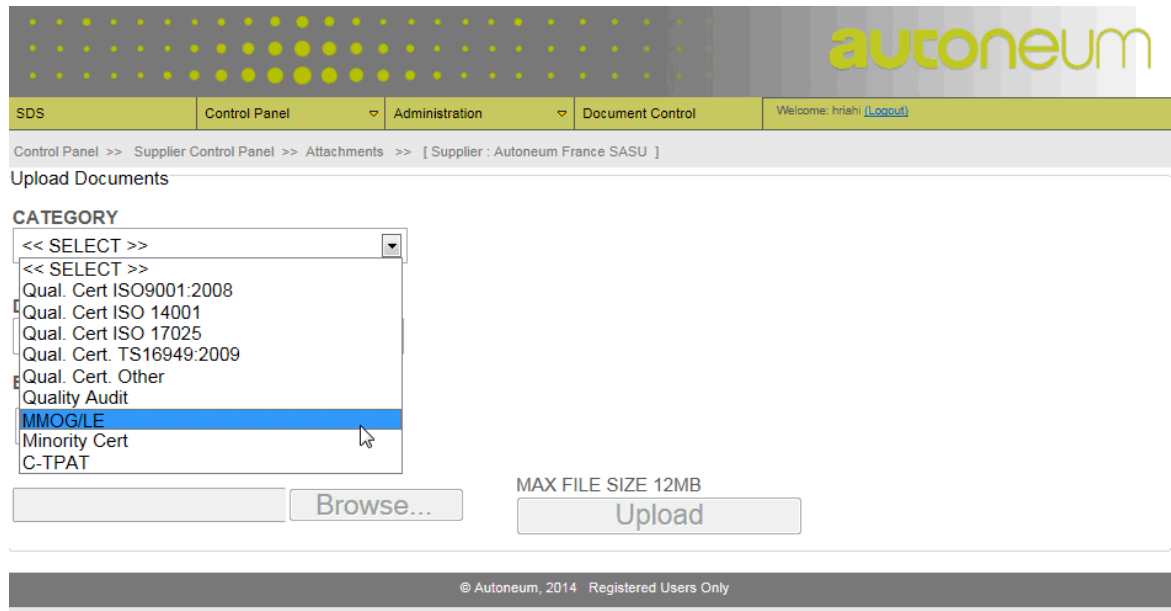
autoneum

SDS | Control Panel | Administration | Document Control | Welcome: hriahi (Logout)

Control Panel >> Supplier Control Panel >> Attachments >> [ Supplier : Autoneum France SASU ]

Upload Documents

CATEGORY

<< SELECT >>

<< SELECT >>
Qual. Cert ISO9001:2008
Qual. Cert ISO 14001
Qual. Cert ISO 17025
Qual. Cert. TS16949:2009
Qual. Cert. Other
Quality Audit
MMOG/LE
Minority Cert
C-TPAT

Browse...

MAX FILE SIZE 12MB

Upload

© Autoneum, 2014 Registered Users Only